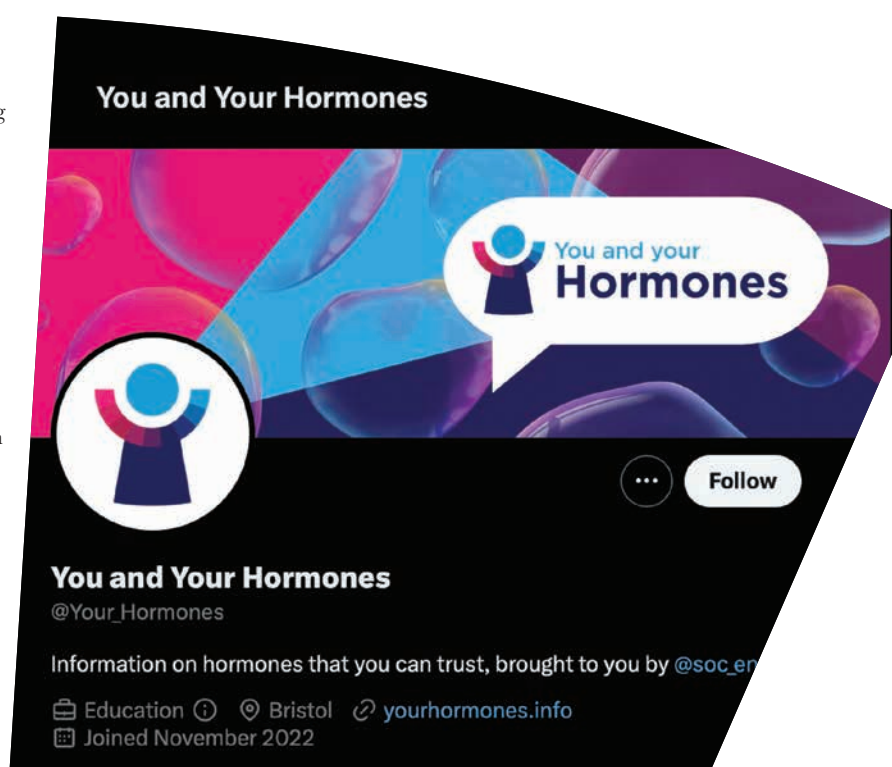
You and Your Hormones

You and your
Hormones

...

Follow

You and Your Hormones
@Your_Hormones

Information on hormones that you can trust, brought to you by @soc_en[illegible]

Education Bristol yourhormones.info
Joined November 2022